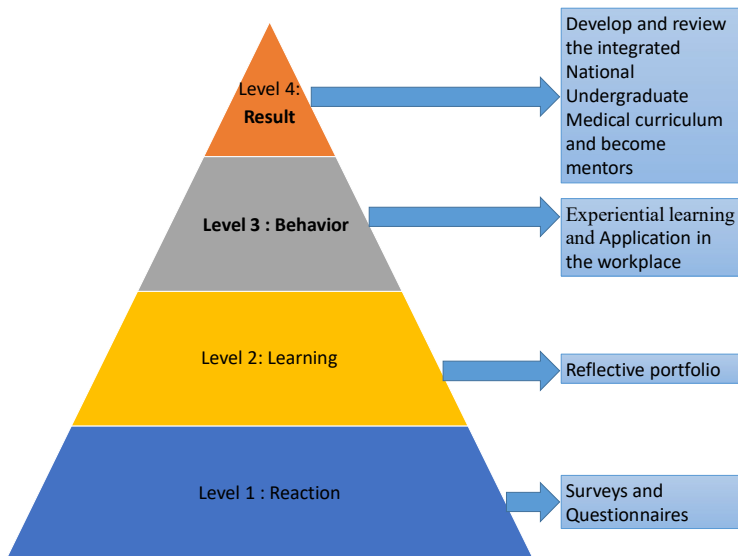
Level 4:
**Result**

Develop and review the integrated National Undergraduate Medical curriculum and become mentors

**Level 3 : Behavior**

Experiential learning and Application in the workplace

Level 2: Learning

Reflective portfolio

Level 1 : Reaction

Surveys and Questionnaires